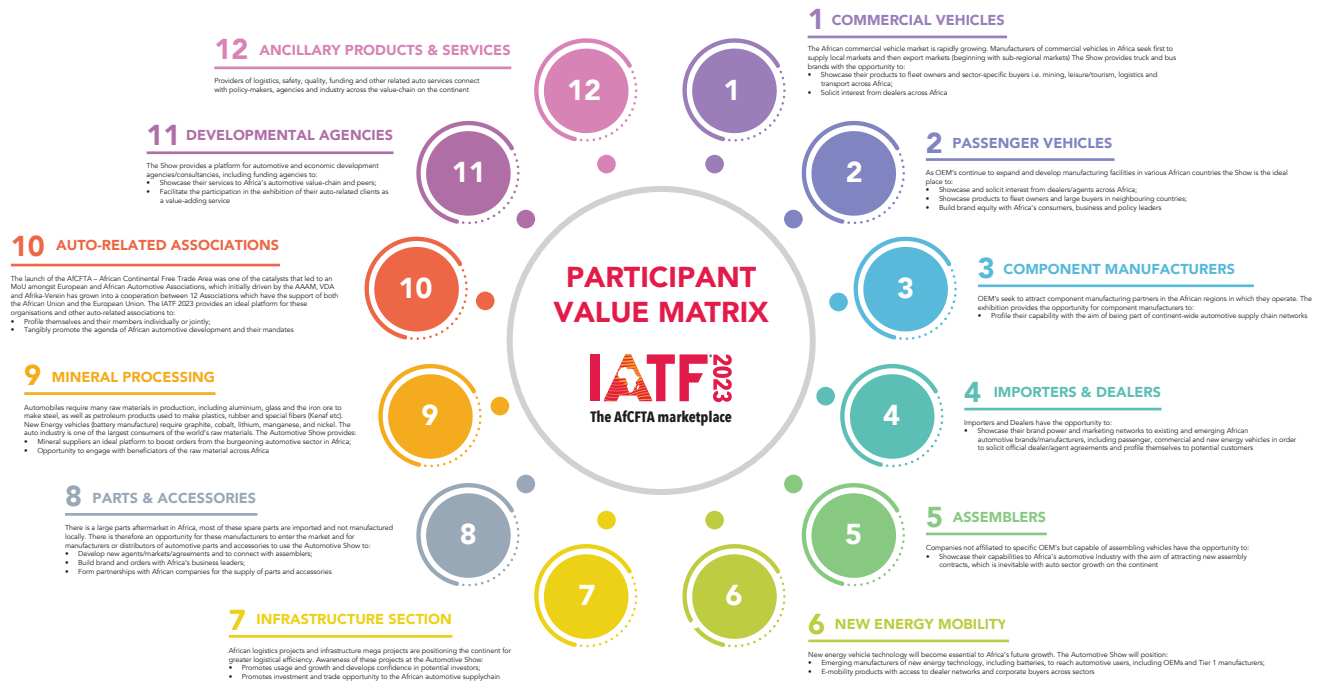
PARTICIPANT VALUE MATRIX

IATF 2023
The AfCFTA marketplace

1 COMMERCIAL VEHICLES

The African commercial vehicle market is rapidly growing. Manufacturers of commercial vehicles in Africa seek first to supply local markets and then export markets (beginning with sub-regional markets) The Show provides truck and bus brands with the opportunity to:
• Showcase their products to fleet owners and sector-specific buyers i.e. mining, leisure/tourism, logistics and transport across Africa;
• Solicit interest from dealers across Africa

2 PASSENGER VEHICLES

As OEM's continue to expand and develop manufacturing facilities in various African countries the Show is the ideal place to:
• Showcase and solicit interest from dealers/agents across Africa;
• Showcase products to fleet owners and large buyers in neighbouring countries;
• Build brand equity with Africa's consumers, business and policy leaders

3 COMPONENT MANUFACTURERS

OEM's seek to attract component manufacturing partners in the African regions in which they operate. The exhibition provides the opportunity for component manufacturers to:
• Profile their capability with the aim of being part of continent-wide automotive supply chain networks

4 IMPORTERS & DEALERS

Importers and Dealers have the opportunity to:
• Showcase their brand power and marketing networks to existing and emerging African automotive brands/manufacturers, including passenger, commercial and new energy vehicles in order to solicit official dealer/agent agreements and profile themselves to potential customers

5 ASSEMBLERS

Companies not affiliated to specific OEM's but capable of assembling vehicles have the opportunity to:
• Showcase their capabilities to Africa's automotive Industry with the aim of attracting new assembly contracts, which is inevitable with auto sector growth on the continent

6 NEW ENERGY MOBILITY

New energy vehicle technology will become essential to Africa's future growth. The Automotive Show will position:
• Emerging manufacturers of new energy technology, including batteries, to reach automotive users, including OEMs and Tier 1 manufacturers;
• E-mobility products with access to dealer networks and corporate buyers across sectors

7 INFRASTRUCTURE SECTION

African logistics projects and infrastructure mega projects are positioning the continent for greater logistical efficiency. Awareness of these projects at the Automotive Show:
• Promotes usage and growth and develops confidence in potential investors;
• Promotes investment and trade opportunity to the African automotive supplychain

8 PARTS & ACCESSORIES

There is a large parts aftermarket in Africa, most of these spare parts are imported and not manufactured locally. There is therefore an opportunity for these manufacturers to enter the market and for manufacturers or distributors of automotive parts and accessories to use the Automotive Show to:
• Develop new agents/markets/agreements and to connect with assemblers;
• Build brand and orders with Africa's business leaders;
• Form partnerships with African companies for the supply of parts and accessories

9 MINERAL PROCESSING

Automobiles require many raw materials in production, including aluminium, glass and the iron ore to make steel, as well as petroleum products used to make plastics, rubber and special fibers (Kenaf etc). New Energy vehicles (battery manufacture) require graphite, cobalt, lithium, manganese, and nickel. The auto industry is one of the largest consumers of the world's raw materials. The Automotive Show provides:
• Mineral suppliers an ideal platform to boost orders from the burgeoning automotive sector in Africa;
• Opportunity to engage with beneficiators of the raw material across Africa

10 AUTO-RELATED ASSOCIATIONS

The launch of the AfCFTA – African Continental Free Trade Area was one of the catalysts that led to an MoU amongst European and African Automotive Associations, which initially driven by the AAAM, VDA and Afrika-Verein has grown into a cooperation between 12 Associations which have the support of both the African Union and the European Union. The IATF 2023 provides an ideal platform for these organisations and other auto-related associations to:
• Profile themselves and their members individually or jointly;
• Tangibly promote the agenda of African automotive development and their mandates

11 DEVELOPMENTAL AGENCIES

The Show provides a platform for automotive and economic development agencies/consultancies, including funding agencies to:
• Showcase their services to Africa's automotive value-chain and peers;
• Facilitate the participation in the exhibition of their auto-related clients as a value-adding service

12 ANCILLARY PRODUCTS & SERVICES

Providers of logistics, safety, quality, funding and other related auto services connect with policy-makers, agencies and industry across the value-chain on the continent

12 1 2 3 4 5 6 7 8 9 10 11